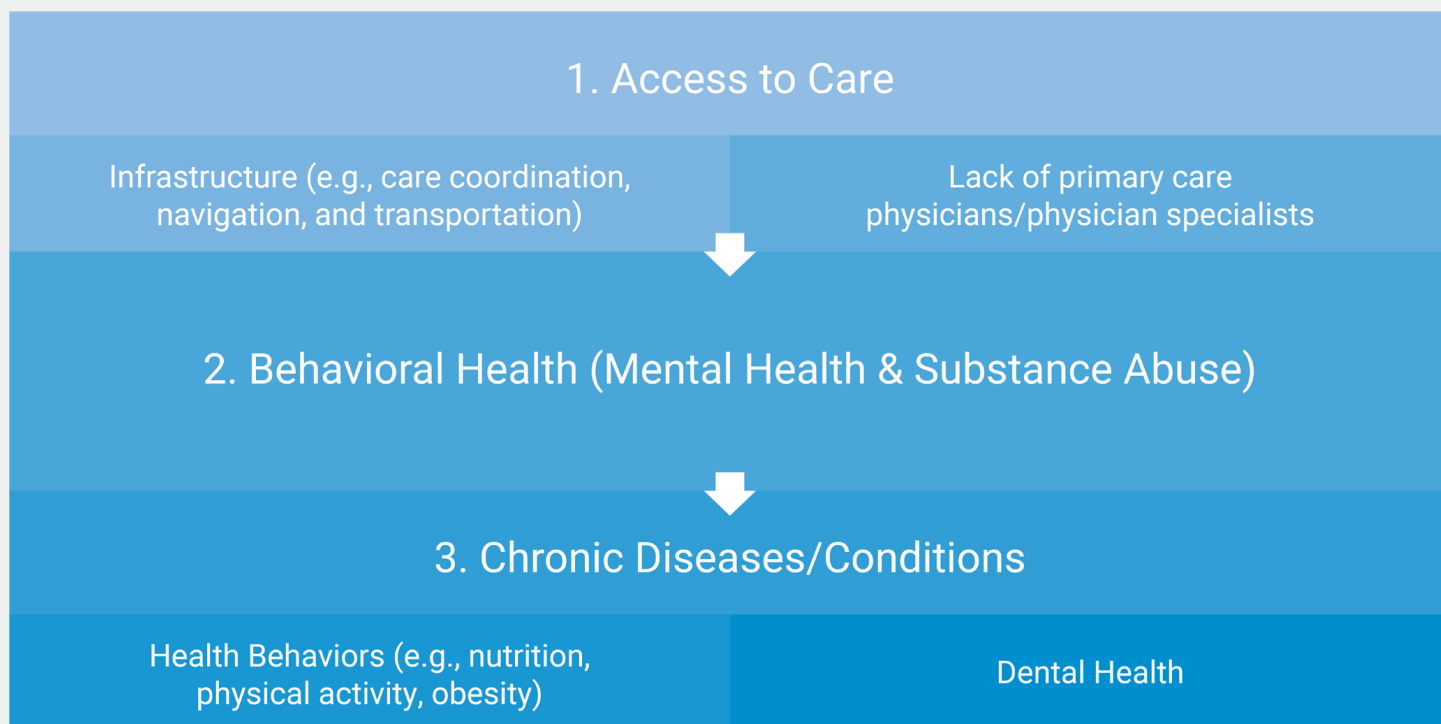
1. Access to Care

Infrastructure (e.g., care coordination, navigation, and transportation)

Lack of primary care physicians/physician specialists

2. Behavioral Health (Mental Health & Substance Abuse)

3. Chronic Diseases/Conditions

Health Behaviors (e.g., nutrition, physical activity, obesity)

Dental Health